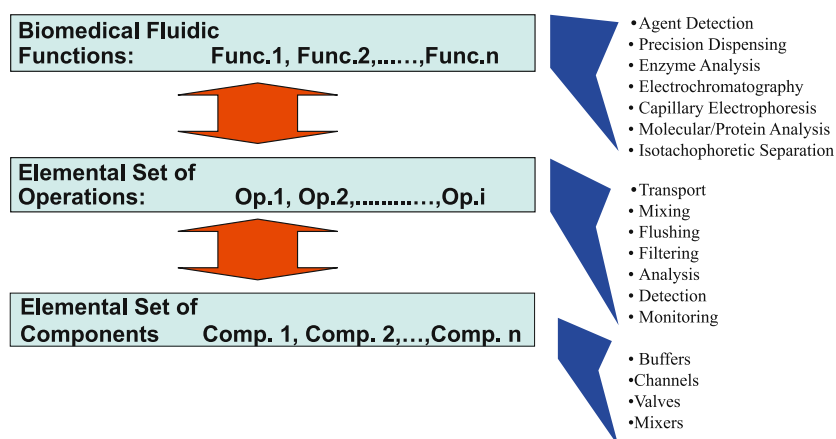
Biomedical Fluidic
Functions: Func.1, Func.2,……,Func.n

Elemental Set of
Operations: Op.1, Op.2,………,Op.i

Elemental Set of
Components Comp. 1, Comp. 2,…,Comp. n

• Agent Detection
• Precision Dispensing
• Enzyme Analysis
• Electrochromatography
• Capillary Electrophoresis
• Molecular/Protein Analysis
• Isotachophoretic Separation

• Transport
• Mixing
• Flushing
• Filtering
• Analysis
• Detection
• Monitoring

• Buffers
•Channels
•Valves
•Mixers